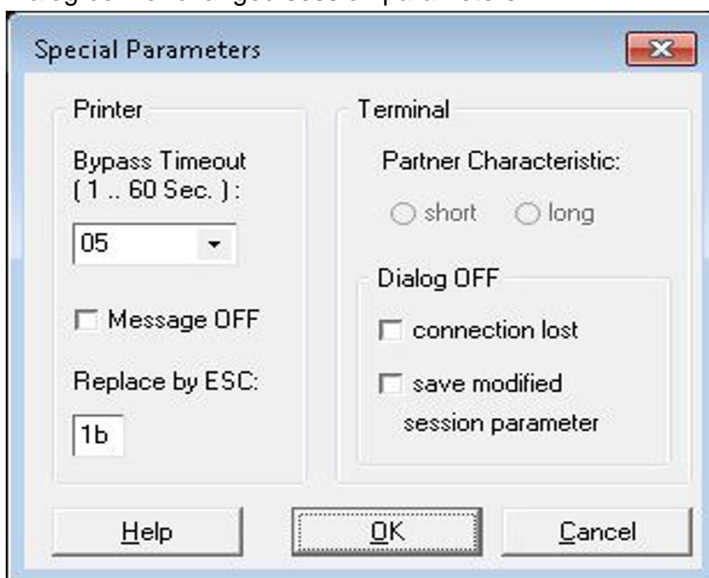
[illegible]

Special Parameters

Printer

Bypass Timeout ( 1 .. 60 Sec. ):

05

Message OFF

Replace by ESC:

1b

Terminal

Partner Characteristic:

short long

Dialog OFF

connection lost

save modified session parameter

Help

OK

Cancel